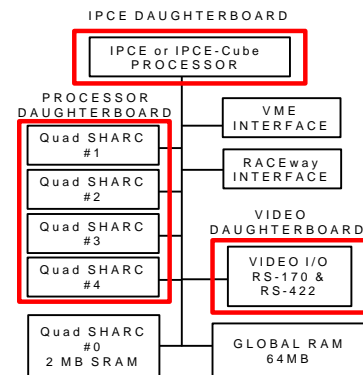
IPCE DAUGHTERBOARD

IPCE or IPCE-Cube PROCESSOR

PROCESSOR DAUGHTERBOARD

Quad SHARC #1

Quad SHARC #2

Quad SHARC #3

Quad SHARC #4

VME INTERFACE

RACEway INTERFACE

VIDEO DAUGHTERBOARD

VIDEO I/O RS-170 & RS-422

Quad SHARC #0 2 MB SRAM

GLOBAL RAM 64MB